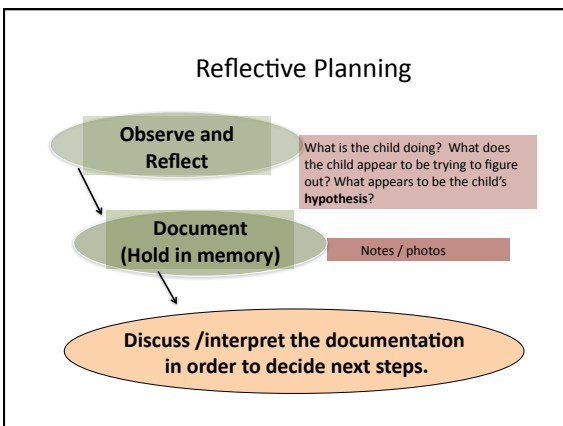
Reflective Planning

Observe and Reflect

What is the child doing? What does the child appear to be trying to figure out? What appears to be the child's **hypothesis**?

Document (Hold in memory)

Notes / photos

Discuss /interpret the documentation in order to decide next steps.